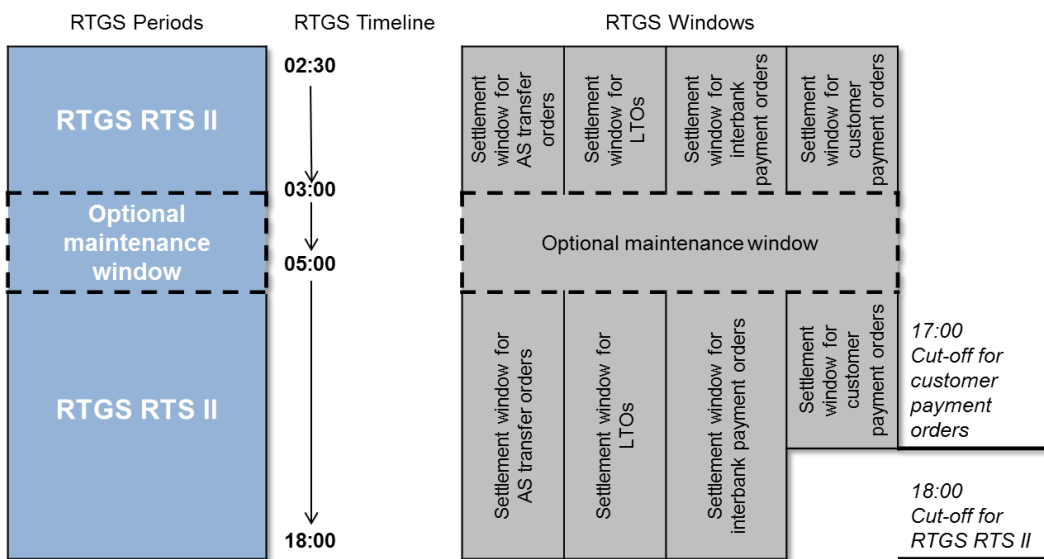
RTGS Periods

RTGS RTS II

Optional maintenance window

RTGS RTS II

RTGS Timeline

02:30

03:00

05:00

18:00

RTGS Windows

Settlement window for AS transfer orders

Settlement window for LTOs

Settlement window for interbank payment orders

Settlement window for customer payment orders

Optional maintenance window

Settlement window for AS transfer orders

Settlement window for LTOs

Settlement window for interbank payment orders

Settlement window for customer payment orders

17:00
Cut-off for customer payment orders

18:00
Cut-off for RTGS RTS II